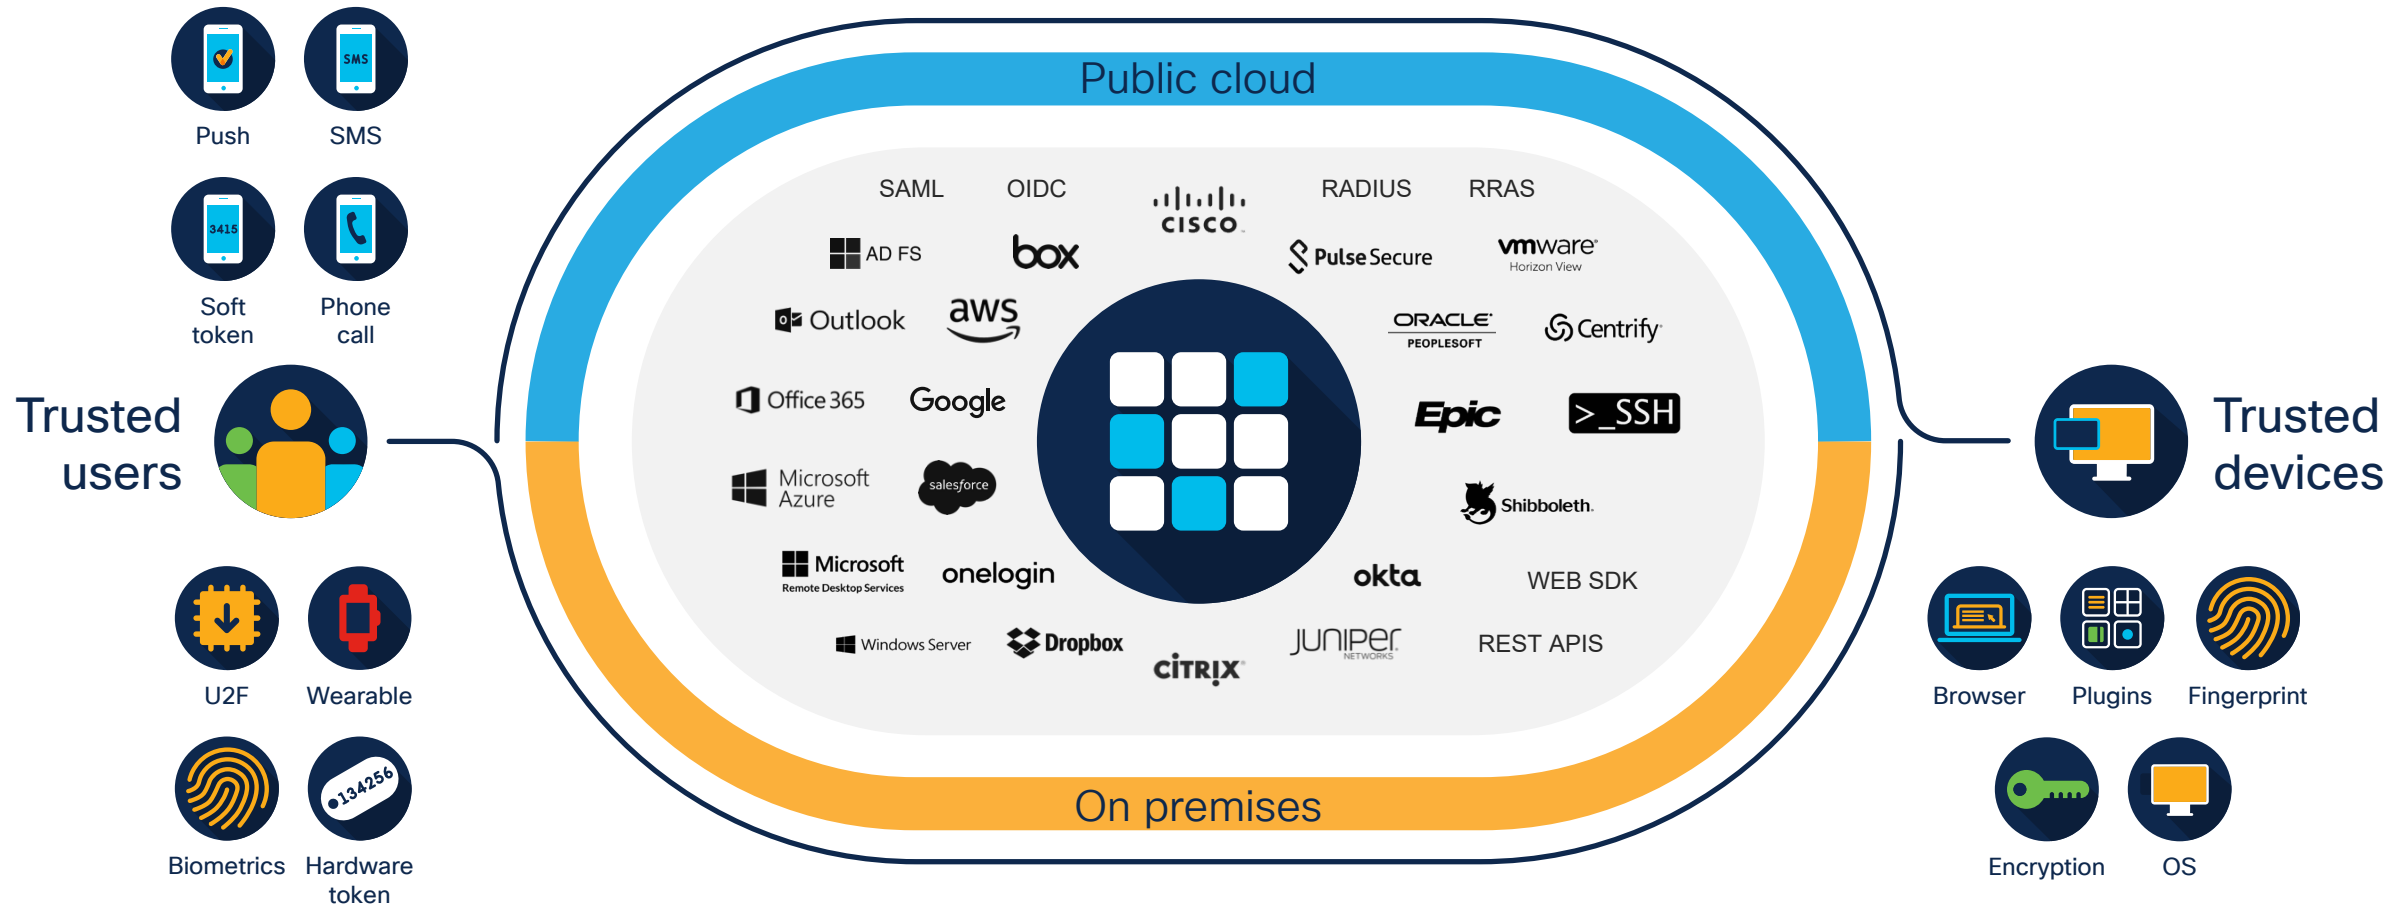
SMS

Push

SMS

3415

Soft token

Phone call

Trusted users

U2F

Wearable

134256

Biometrics

Hardware token

Public cloud

SAML

OIDC

cisco

RADIUS

RRAS

AD FS

box

Pulse Secure

vmware Horizon View

Outlook

aws

ORACLE PEOPLESOFT

Centrify

Office 365

Google

Epic

>_SSH

Microsoft Azure

salesforce

Shibboleth

Microsoft Remote Desktop Services

onelogin

okta

WEB SDK

Windows Server

Dropbox

CITRIX

JUNIPER NETWORKS

REST APIS

On premises

Trusted devices

Browser

Plugins

Fingerprint

Encryption

OS